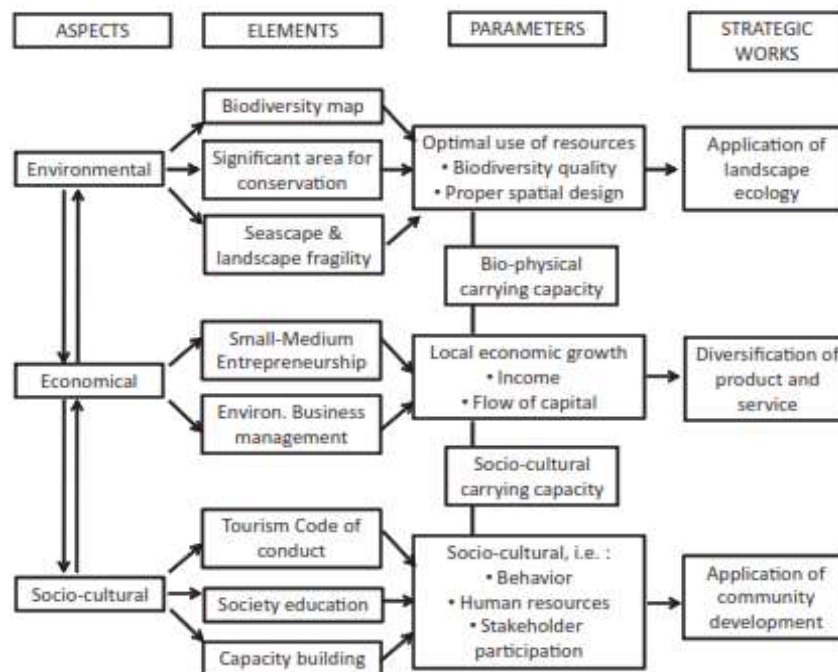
ASPECTS

ELEMENTS

PARAMETERS

STRATEGIC WORKS

Environmental

Biodiversity map

Significant area for conservation

Seascape & landscape fragility

Optimal use of resources
• Biodiversity quality
• Proper spatial design

Application of landscape ecology

Bio-physical carrying capacity

Economical

Small-Medium Entrepreneurship

Environ. Business management

Local economic growth
• Income
• Flow of capital

Diversification of product and service

Socio-cultural carrying capacity

Socio-cultural

Tourism Code of conduct

Society education

Capacity building

Socio-cultural, i.e. :
• Behavior
• Human resources
• Stakeholder participation

Application of community development